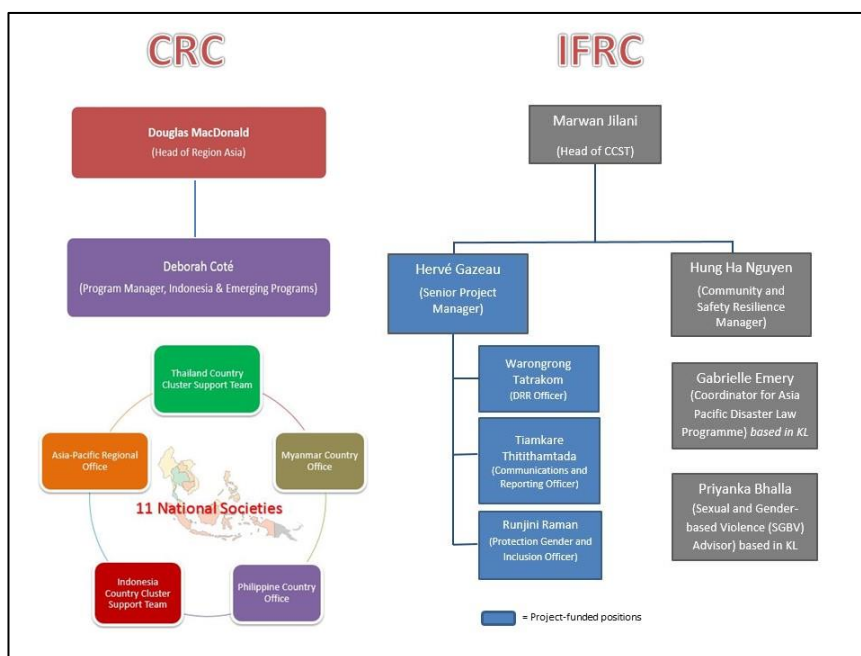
CRC

Douglas MacDonald
(Head of Region Asia)

Deborah Coté
(Program Manager, Indonesia & Emerging Programs)

Thailand Country Cluster Support Team

Asia-Pacific Regional Office

Myanmar Country Office

11 National Societies

Indonesia Country Cluster Support Team

Philippine Country Office

IFRC

Marwan Jilani
(Head of CCST)

Hervé Gazeau
(Senior Project Manager)

Warongrong Tatrakom
(DRR Officer)

Tiamkare Thitithamtada
(Communications and Reporting Officer)

Runjini Raman
(Protection Gender and Inclusion Officer)

Hung Ha Nguyen
(Community and Safety Resilience Manager)

Gabrielle Emery
(Coordinator for Asia Pacific Disaster Law Programme) based in KL

Priyanka Bhalla
(Sexual and Gender-based Violence (SGBV) Advisor) based in KL

= Project-funded positions